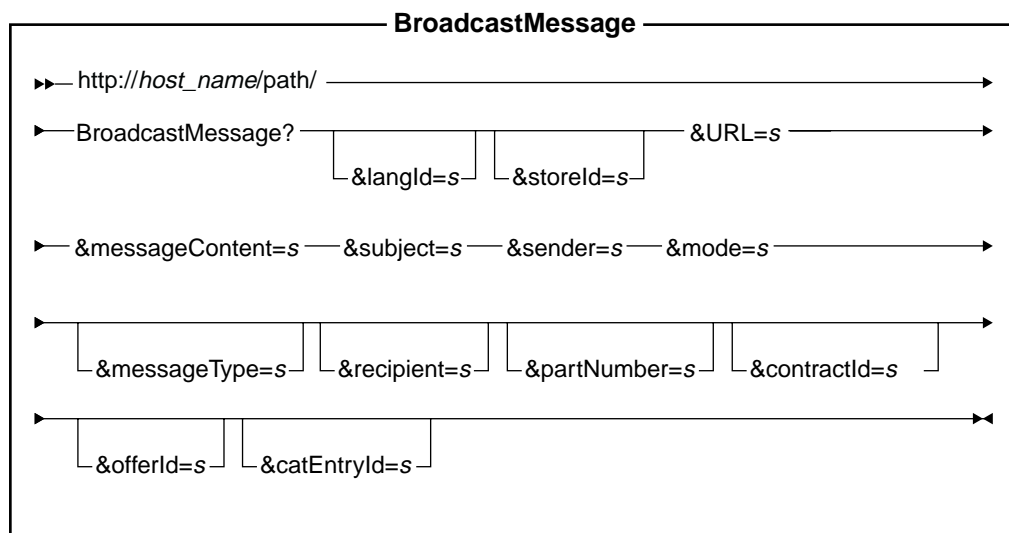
BroadcastMessage

http://host_name/path/

BroadcastMessage? &langId=s &storeId=s &URL=s

&messageContent=s &subject=s &sender=s &mode=s

&messageType=s &recipient=s &partNumber=s &contractId=s

&offerId=s &catEntryId=s